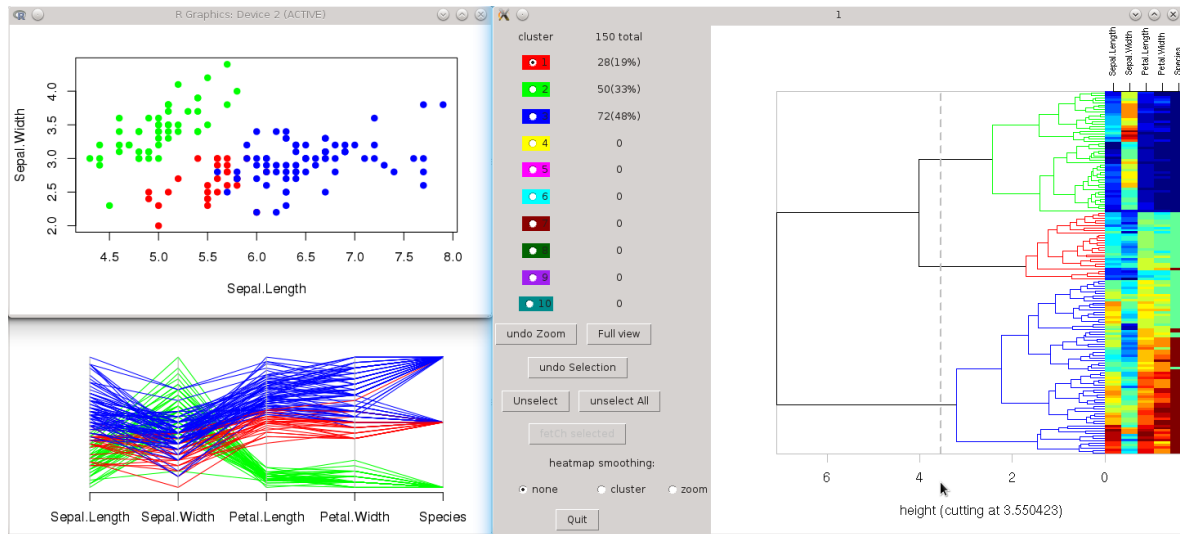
R Graphics: Device 2 (ACTIVE)

Sepal.Width

4.0
3.5
3.0
2.5
2.0

4.5 5.0 5.5 6.0 6.5 7.0 7.5 8.0

Sepal.Length

Sepal.Length Sepal.Width Petal.Length Petal.Width Species

cluster 150 total
1 28(19%)
2 50(33%)
3 72(48%)
4 0
5 0
6 0
7 0
8 0
9 0
10 0

undo Zoom Full view
undo Selection
Unselect unselect All
fetch selected
heatmap smoothing:
none cluster zoom
Quit

1

Sepal.Length Sepal.Width Petal.Length Petal.Width Species

6 4 2 0

height (cutting at 3.550423)